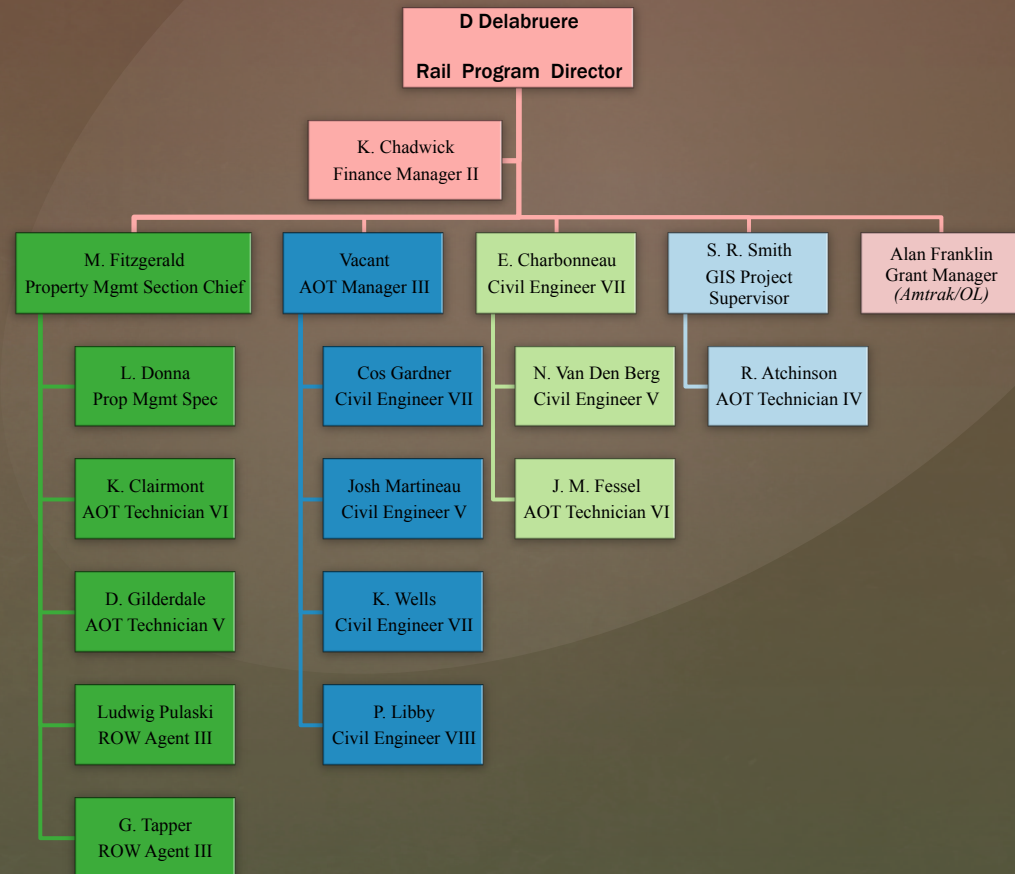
D Delabruere

Rail Program Director

K. Chadwick
Finance Manager II

M. Fitzgerald
Property Mgmt Section Chief

Vacant
AOT Manager III

E. Charbonneau
Civil Engineer VII

S. R. Smith
GIS Project Supervisor

Alan Franklin
Grant Manager
*(Amtrak/OL)*

L. Donna
Prop Mgmt Spec

K. Clairmont
AOT Technician VI

D. Gilderdale
AOT Technician V

Ludwig Pulaski
ROW Agent III

G. Tapper
ROW Agent III

Cos Gardner
Civil Engineer VII

Josh Martineau
Civil Engineer V

K. Wells
Civil Engineer VII

P. Libby
Civil Engineer VIII

N. Van Den Berg
Civil Engineer V

J. M. Fessel
AOT Technician VI

R. Atchinson
AOT Technician IV